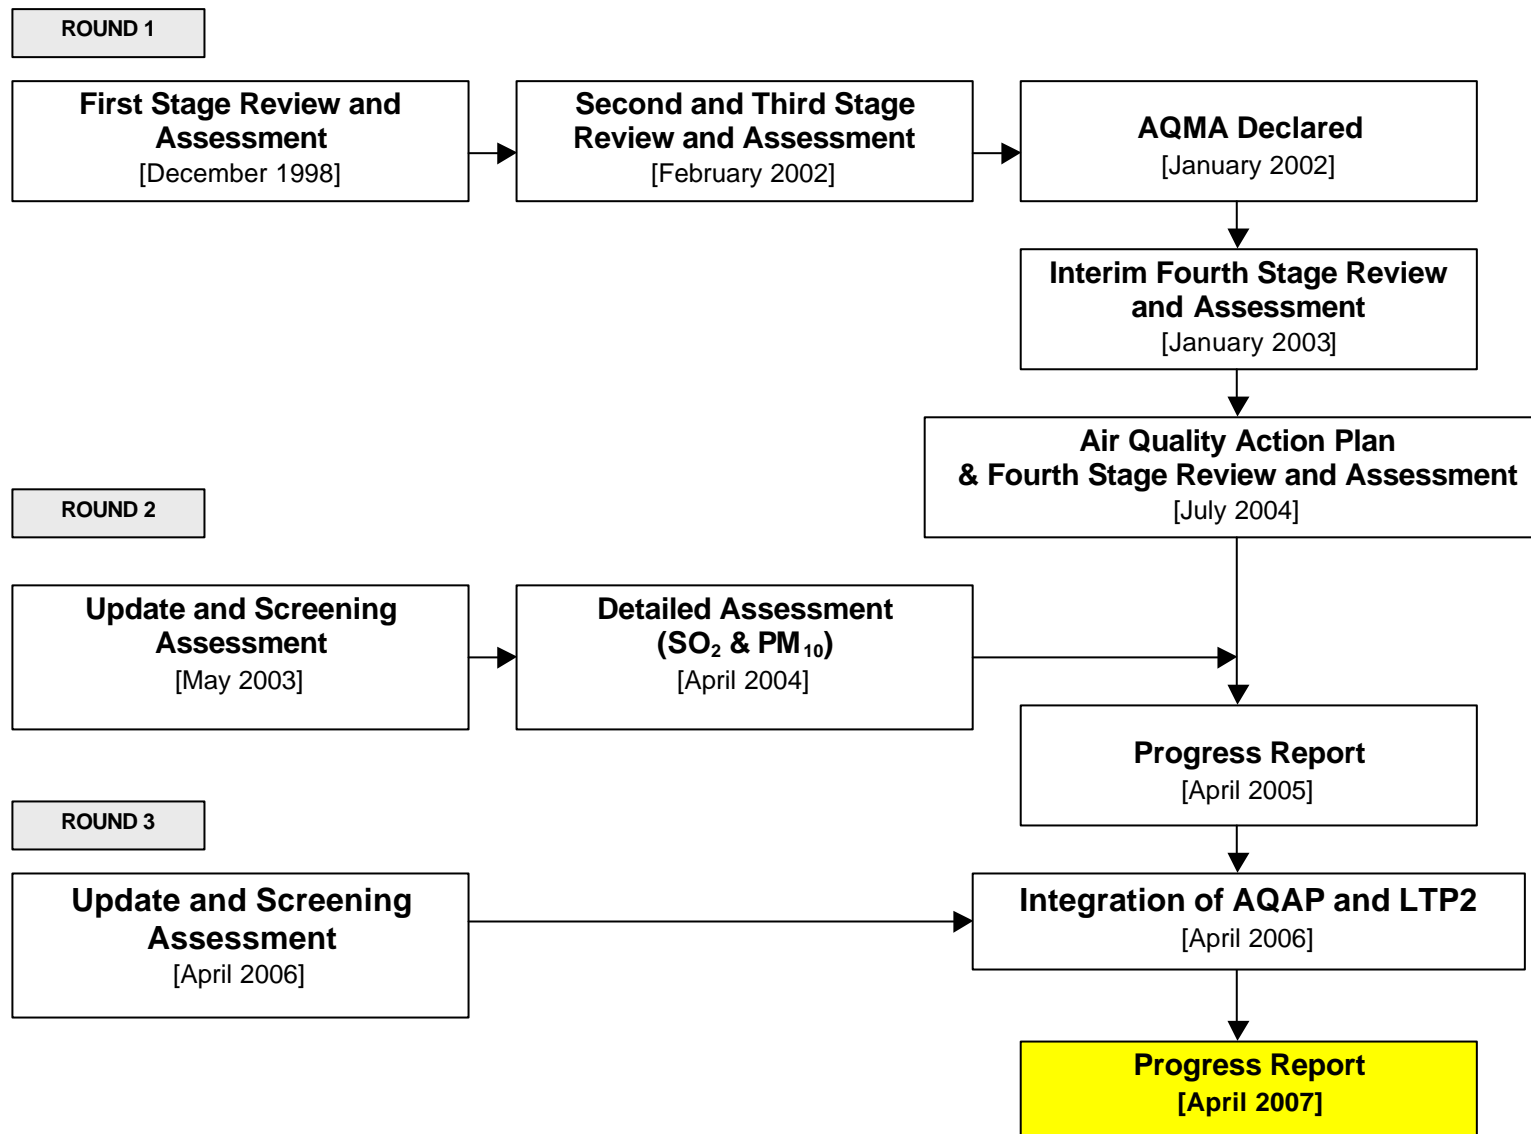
ROUND 1

First Stage Review and Assessment
[December 1998]

Second and Third Stage Review and Assessment
[February 2002]

AQMA Declared
[January 2002]

Interim Fourth Stage Review and Assessment
[January 2003]

Air Quality Action Plan & Fourth Stage Review and Assessment
[July 2004]

ROUND 2

Update and Screening Assessment
[May 2003]

Detailed Assessment ($SO_2$ & $PM_{10}$)
[April 2004]

Progress Report
[April 2005]

ROUND 3

Update and Screening Assessment
[April 2006]

Integration of AQAP and LTP2
[April 2006]

Progress Report
[April 2007]